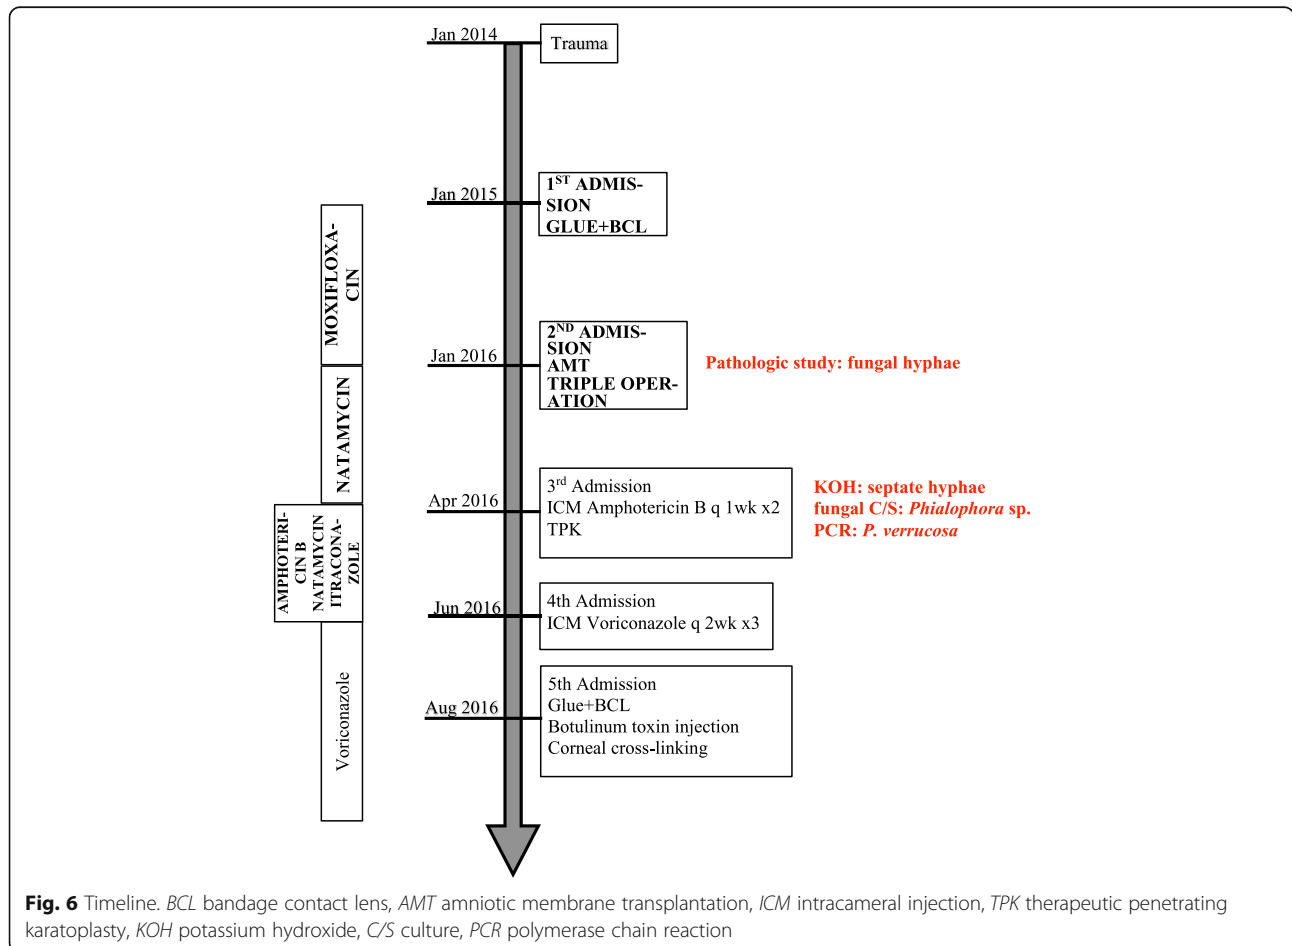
Jan 2014
Trauma

Jan 2015
1$^{ST}$ ADMISSION GLUE+BCL

MOXIFLOXACIN

Jan 2016
2$^{ND}$ ADMISSION AMT TRIPLE OPERATION

Pathologic study: fungal hyphae

NATAMYCIN

Apr 2016
3$^{rd}$ Admission
ICM Amphotericin B q 1wk x2
TPK

KOH: septate hyphae
fungal C/S: *Phialophora* sp.
PCR: *P. verrucosa*

AMPHOTERICIN B NATAMYCIN ITRACONAZOLE

Jun 2016
4th Admission
ICM Voriconazole q 2wk x3

Voriconazole

Aug 2016
5th Admission
Glue+BCL
Botulinum toxin injection
Corneal cross-linking

**Fig. 6** Timeline. *BCL* bandage contact lens, *AMT* amniotic membrane transplantation, *ICM* intracameral injection, *TPK* therapeutic penetrating karatoplasty, *KOH* potassium hydroxide, *C/S* culture, *PCR* polymerase chain reaction